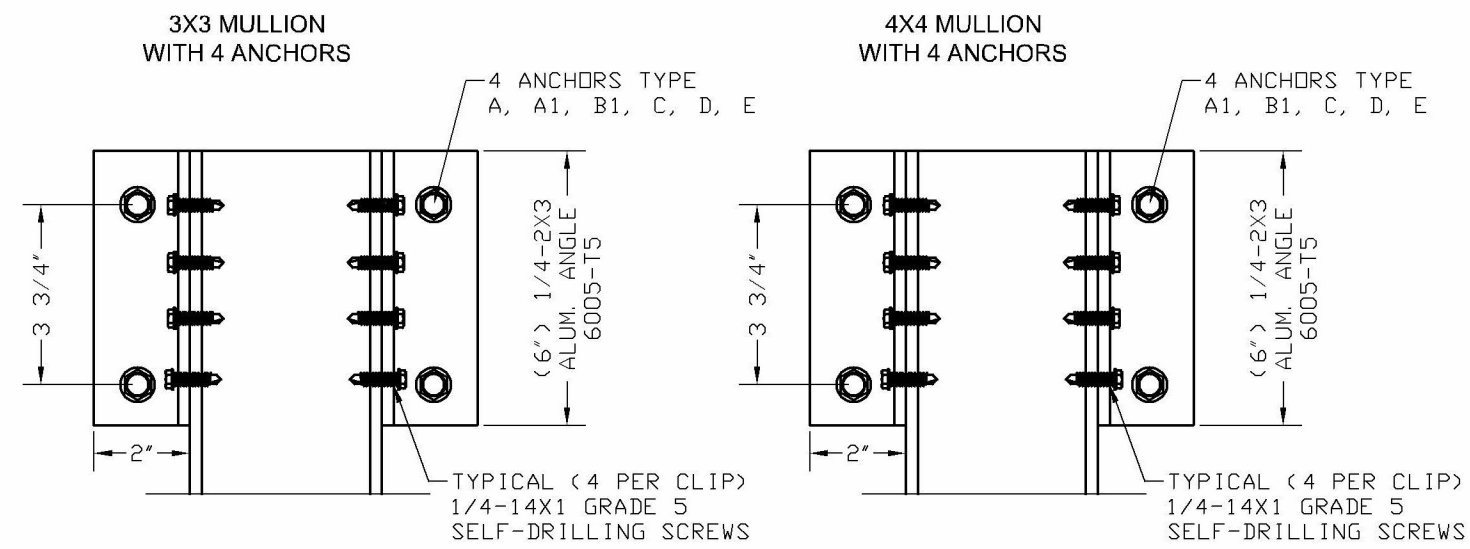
3X3 MULLION
WITH 4 ANCHORS

4 ANCHORS TYPE
A, A1, B1, C, D, E

3 3/4"

(6") 1/4-2X3
ALUM. ANGLE
6005-T5

2"

TYPICAL (4 PER CLIP)
1/4-14X1 GRADE 5
SELF-DRILLING SCREWS

4X4 MULLION
WITH 4 ANCHORS

4 ANCHORS TYPE
A1, B1, C, D, E

3 3/4"

(6") 1/4-2X3
ALUM. ANGLE
6005-T5

2"

TYPICAL (4 PER CLIP)
1/4-14X1 GRADE 5
SELF-DRILLING SCREWS